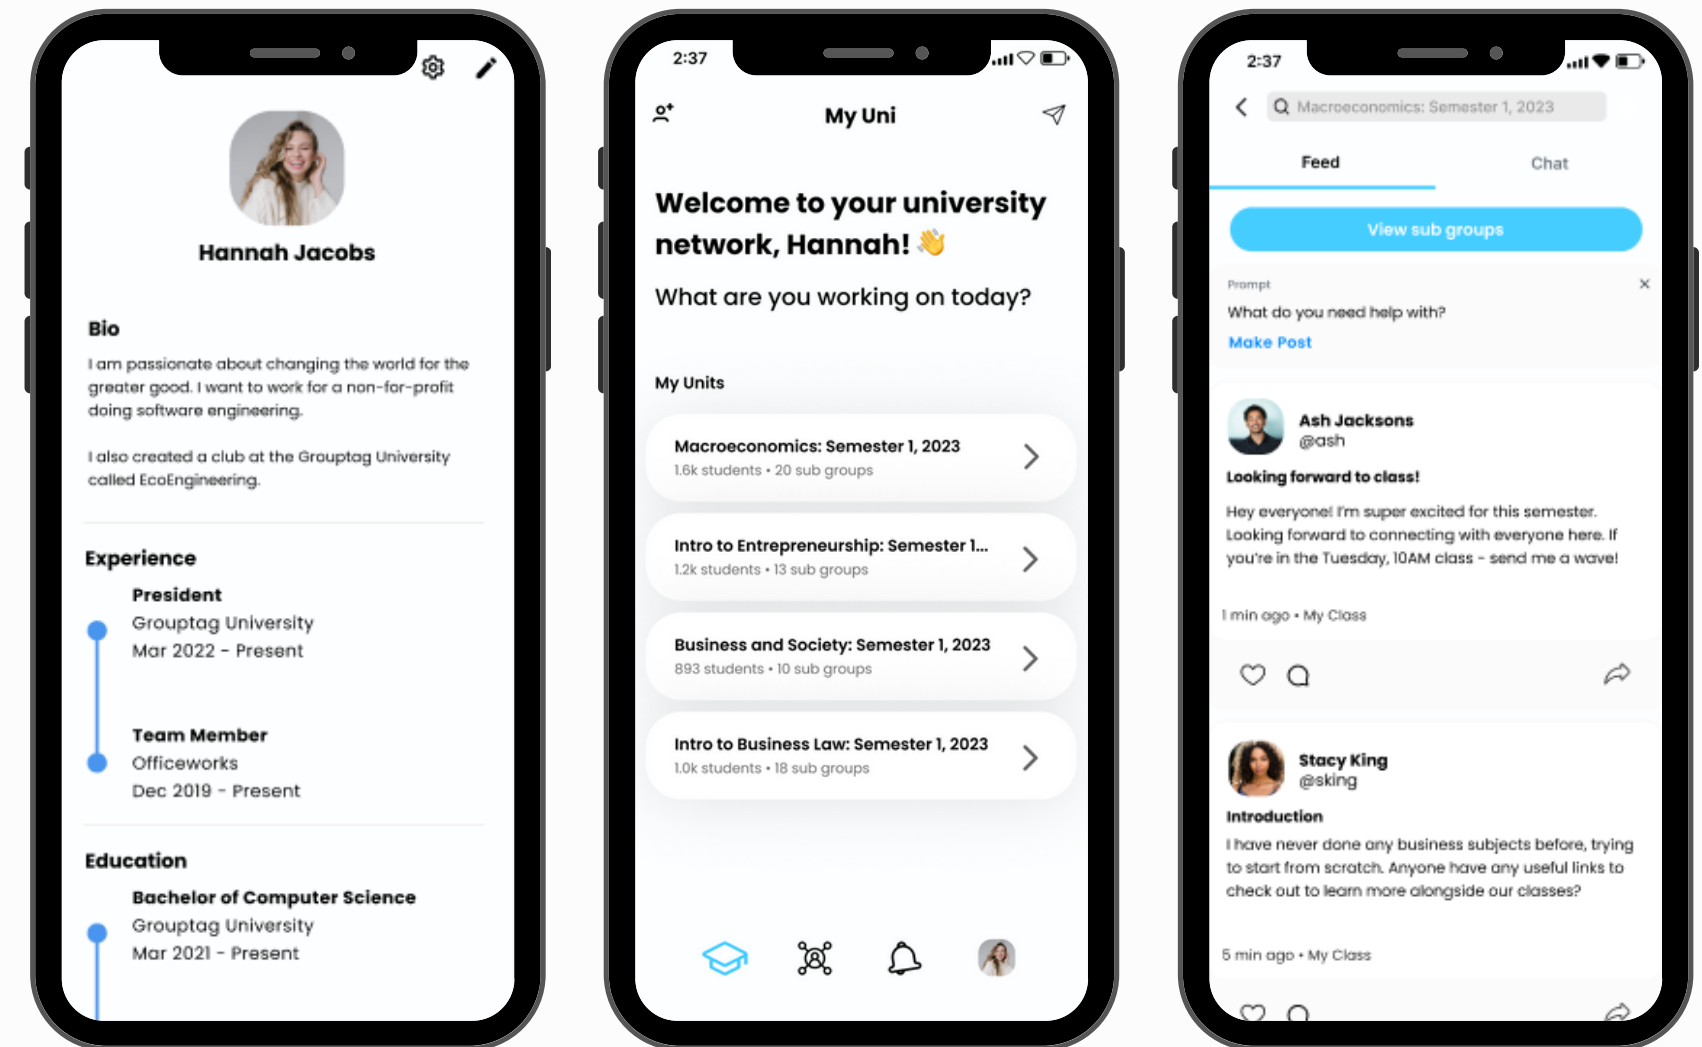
Hannah Jacobs

Bio

I am passionate about changing the world for the greater good. I want to work for a non-for-profit doing software engineering.

I also created a club at the Grouptag University called EcoEngineering.

Experience

President
Grouptag University
Mar 2022 - Present

Team Member
Officeworks
Dec 2019 - Present

Education

Bachelor of Computer Science
Grouptag University
Mar 2021 - Present

2:37

My Uni

Welcome to your university network, Hannah! 👋

What are you working on today?

My Units

Macroeconomics: Semester 1, 2023
1.6k students • 20 sub groups

Intro to Entrepreneurship: Semester 1...
1.2k students • 13 sub groups

Business and Society: Semester 1, 2023
893 students • 10 sub groups

Intro to Business Law: Semester 1, 2023
1.0k students • 18 sub groups

2:37

Macroeconomics: Semester 1, 2023

Feed

Chat

View sub groups

Prompt

What do you need help with?

Make Post

Ash Jacksons
@ash

Looking forward to class!

Hey everyone! I'm super excited for this semester. Looking forward to connecting with everyone here. If you're in the Tuesday, 10AM class - send me a wave!

1 min ago • My Class

Stacy King
@sking

Introduction

I have never done any business subjects before, trying to start from scratch. Anyone have any useful links to check out to learn more alongside our classes?

5 min ago • My Class